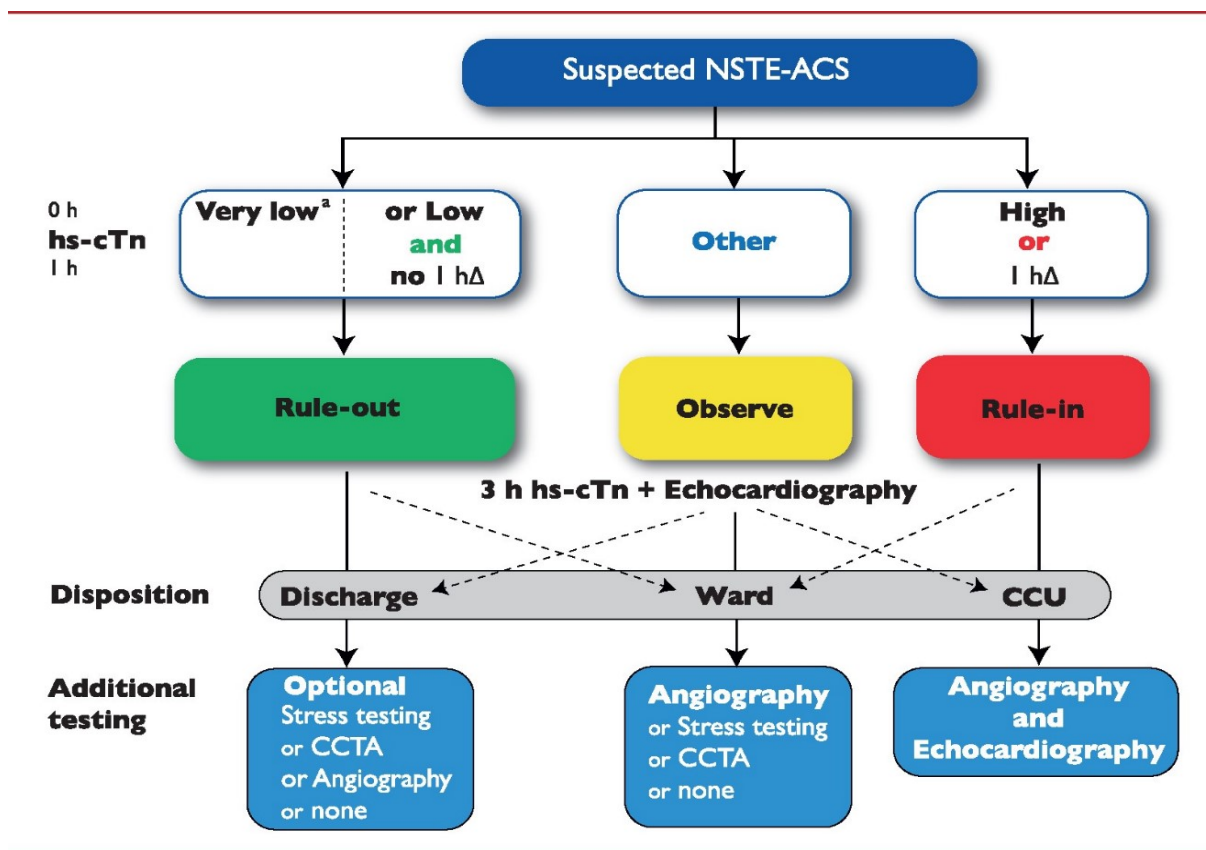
Suspected NSTE-ACS

0 h
hs-cTn
1 h

Very low$^{a}$

or Low
and
no 1 hΔ

Other

High
or
1 hΔ

Rule-out

Observe

Rule-in

3 h hs-cTn + Echocardiography

Disposition

Discharge

Ward

CCU

Additional testing

Optional
Stress testing
or CCTA
or Angiography
or none

Angiography
or Stress testing
or CCTA
or none

Angiography
and
Echocardiography